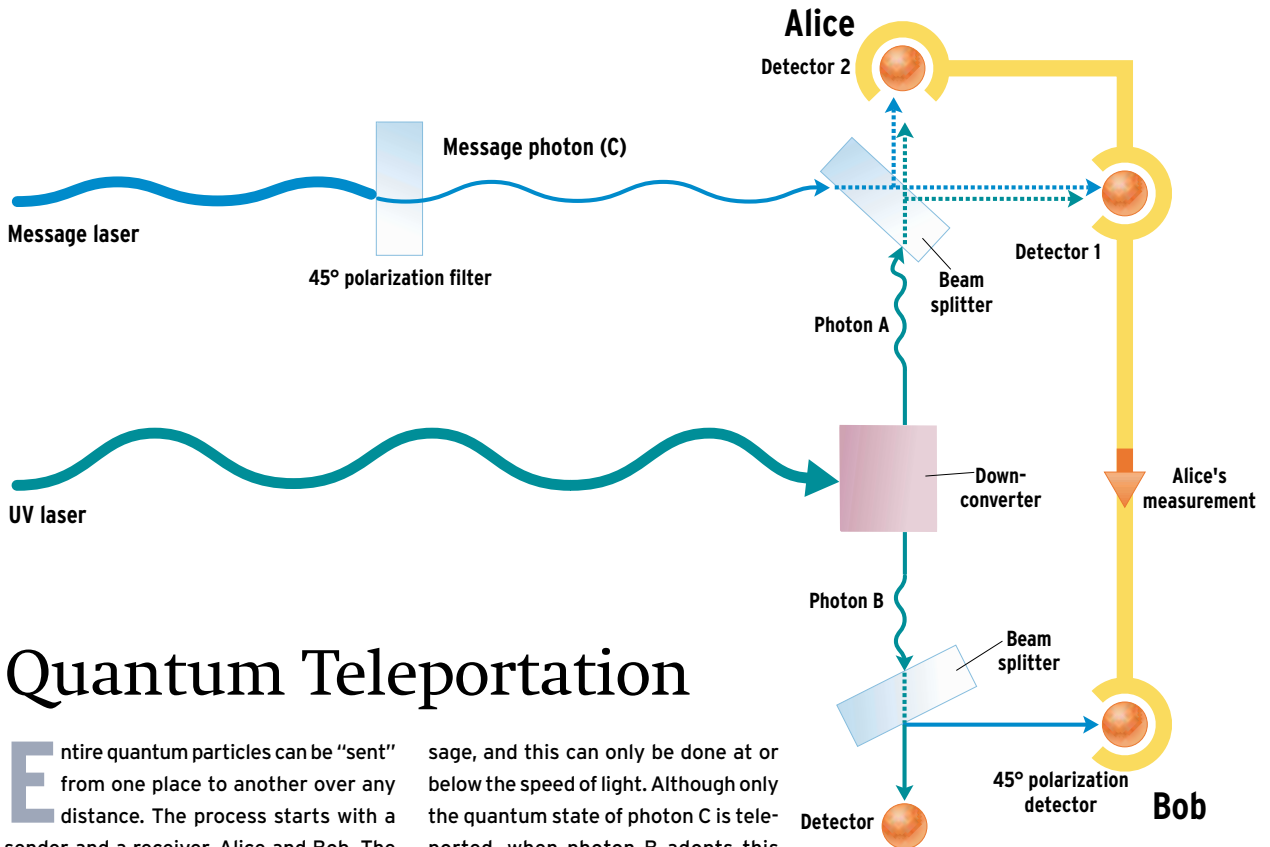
Alice

Detector 2

Message photon (C)

Message laser

45° polarization filter

Detector 1

Beam splitter

Photon A

UV laser

Down-converter

Alice's measurement

Photon B

Beam splitter

Quantum Teleportation

Entire quantum particles can be "sent" from one place to another over any distance. The process starts with a sender and a receiver, Alice and Bob. The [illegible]

sage, and this can only be done at or below the speed of light. Although only the quantum state of photon C is teleported, when photon B adopts this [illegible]

45° polarization detector

Bob

Detector